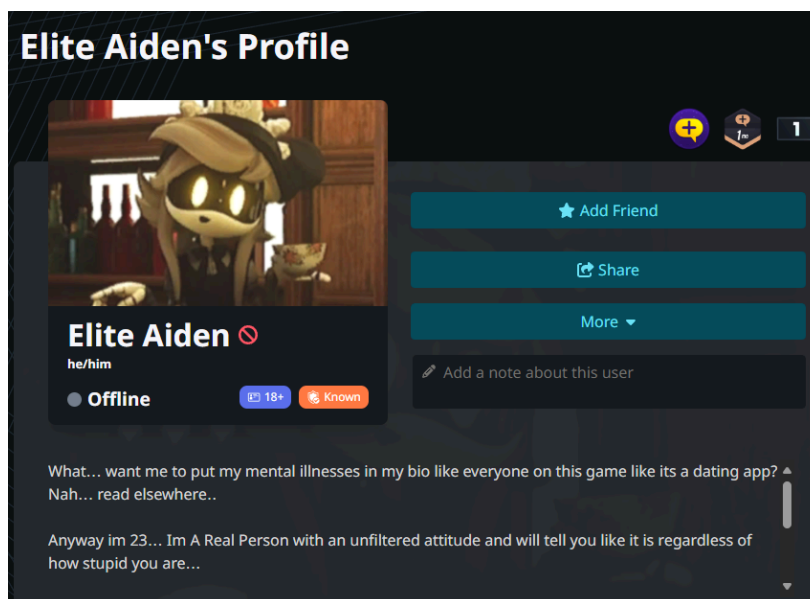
Elite Aiden's Profile

1

Elite Aiden

he/him

Offline

18+

Known

Add Friend

Share

More

Add a note about this user

What… want me to put my mental illnesses in my bio like everyone on this game like its a dating app? Nah… read elsewhere..

Anyway im 23… Im A Real Person with an unfiltered attitude and will tell you like it is regardless of how stupid you are…